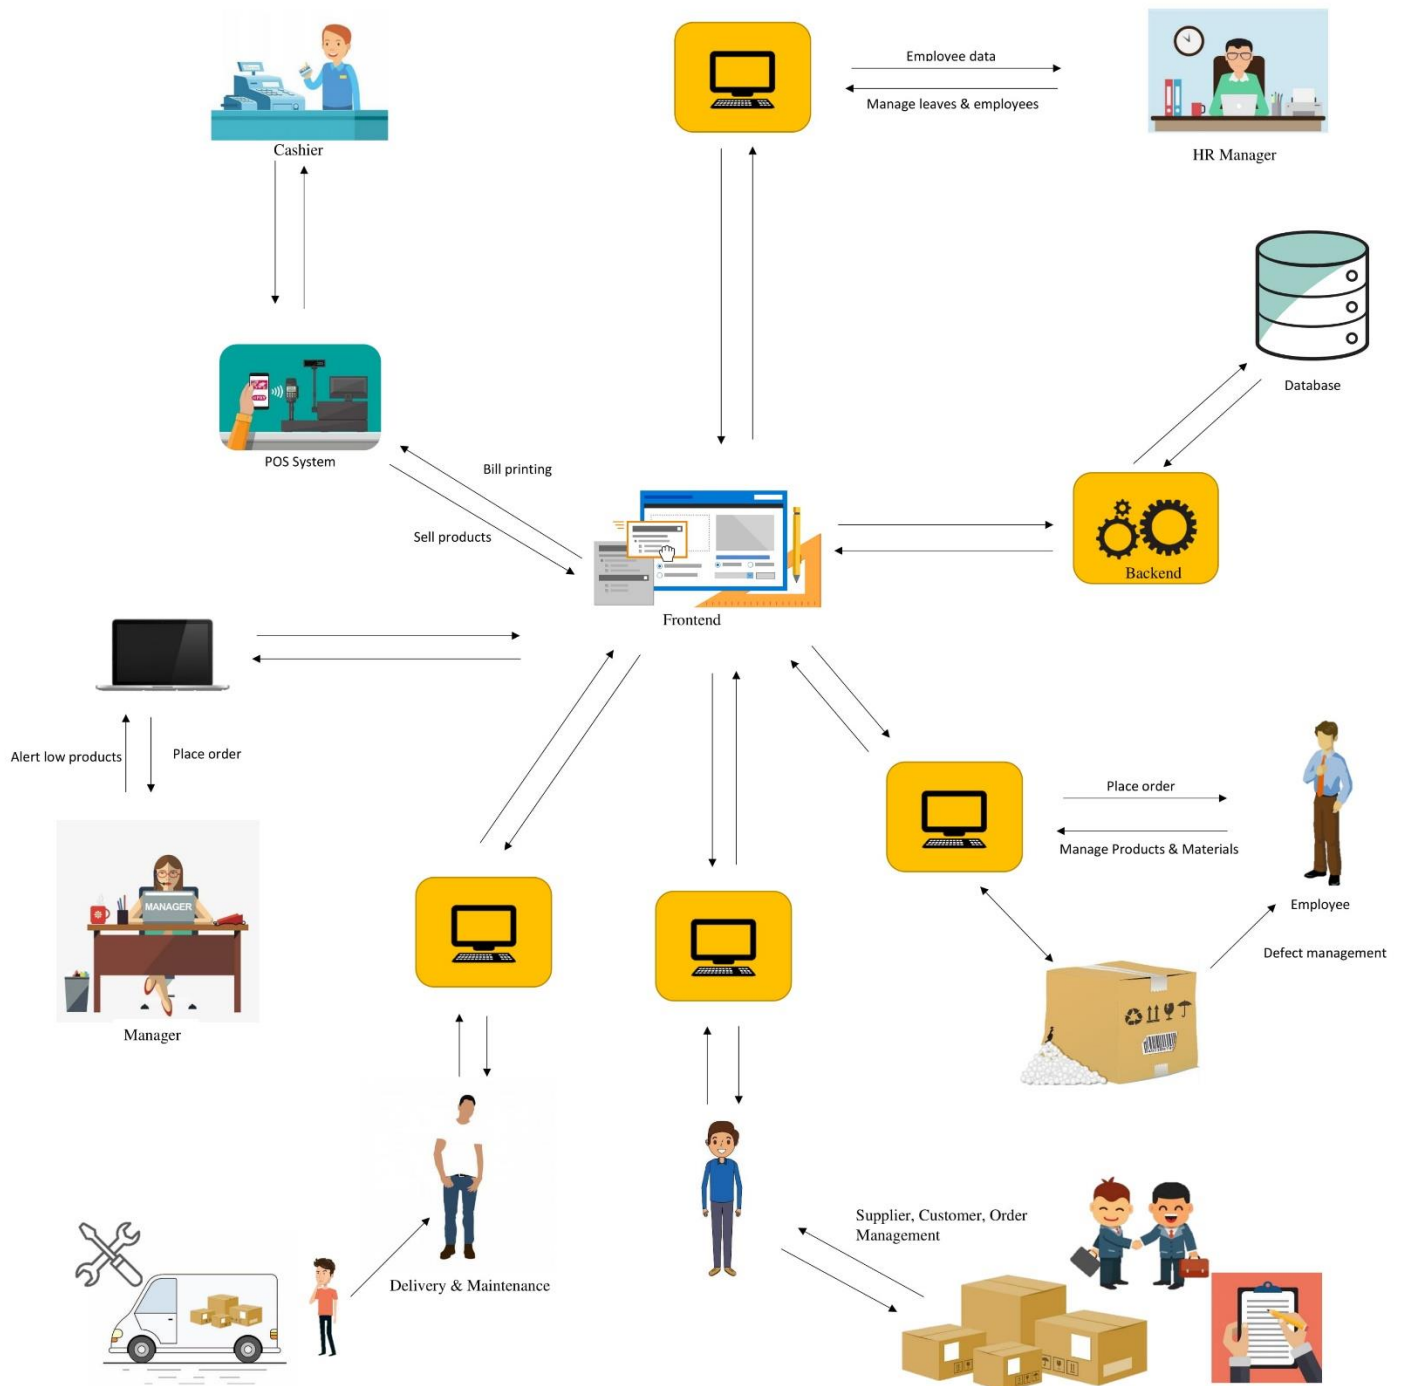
Cashier

Employee data

Manage leaves & employees

HR Manager

Database

POS System

Bill printing

Sell products

Frontend

Backend

Alert low products

Place order

Manager

MANAGER

Place order

Manage Products & Materials

Employee

Defect management

Delivery & Maintenance

Supplier, Customer, Order Management